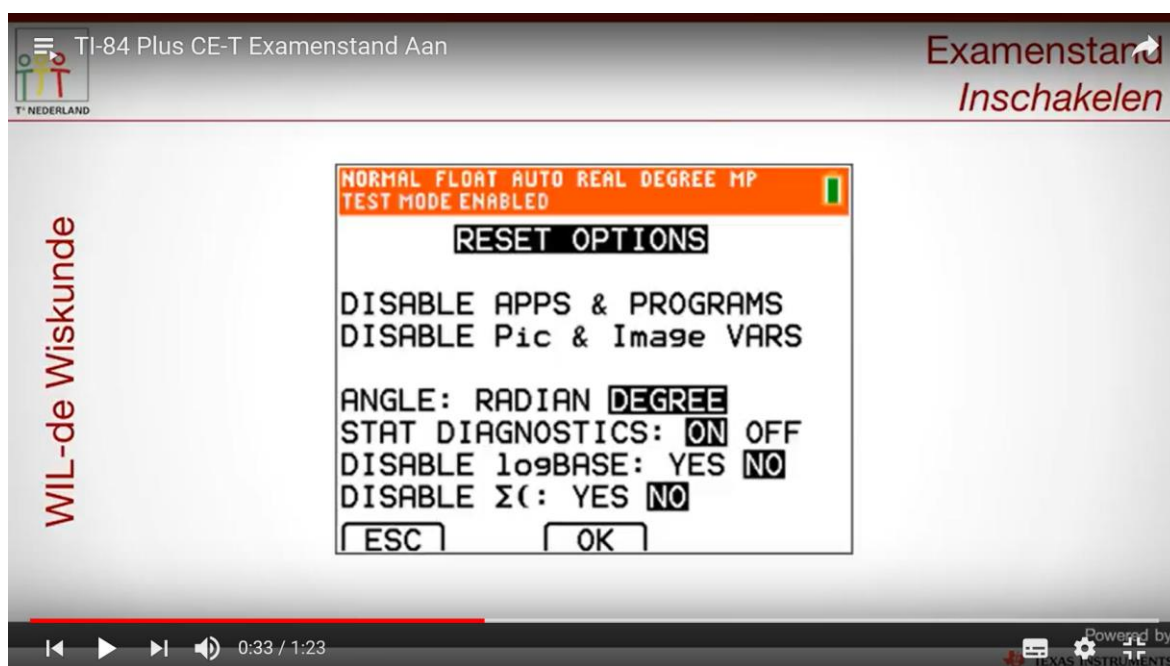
TI-84 Plus CE-T Examenstand Aan

T³ NEDERLAND

Examenstand
Inschakelen

WIL-de Wiskunde

NORMAL FLOAT AUTO REAL DEGREE MP
TEST MODE ENABLED

RESET OPTIONS

DISABLE APPS & PROGRAMS
DISABLE Pic & Image VARS

ANGLE: RADIAN DEGREE
STAT DIAGNOSTICS: ON OFF
DISABLE logBASE: YES NO
DISABLE Σ(: YES NO

ESC OK

0:33 / 1:23

Powered by
TEXAS INSTRUMENTS